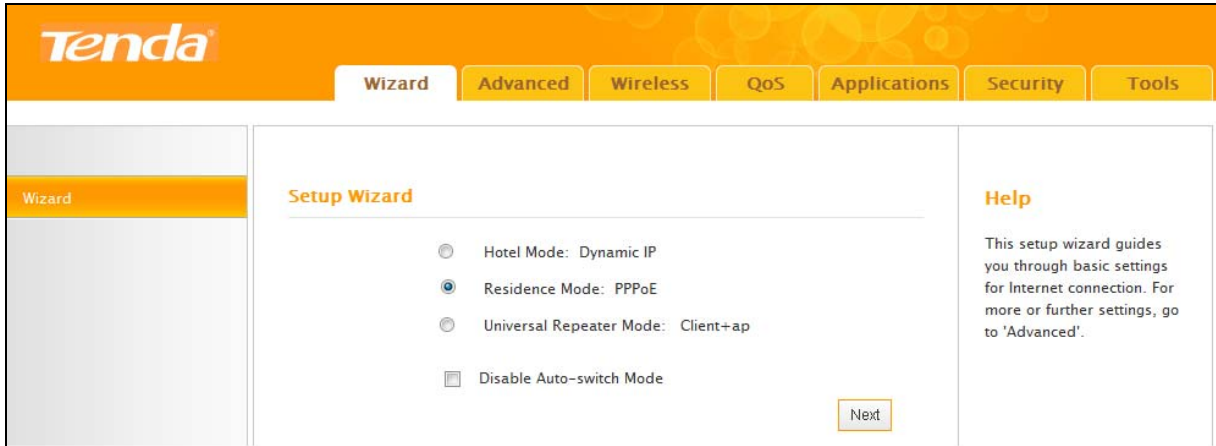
Tenda

Wizard Advanced Wireless QoS Applications Security Tools

Wizard

Setup Wizard

Hotel Mode: Dynamic IP

Residence Mode: PPPoE

Universal Repeater Mode: Client+ap

Disable Auto-switch Mode

Next

Help

This setup wizard guides you through basic settings for Internet connection. For more or further settings, go to 'Advanced'.